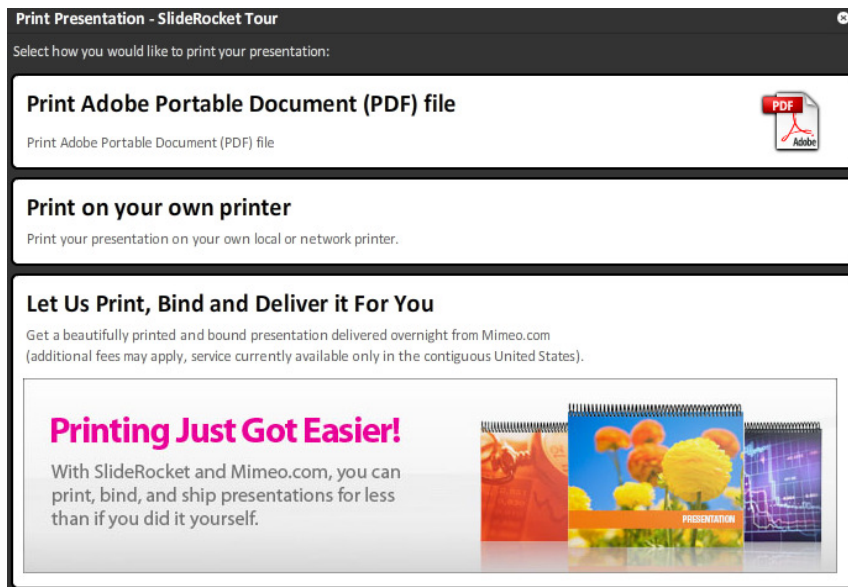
Print Presentation - SlideRocket Tour

Select how you would like to print your presentation:

Print Adobe Portable Document (PDF) file

Print Adobe Portable Document (PDF) file

PDF

Adobe

Print on your own printer

Print your presentation on your own local or network printer.

Let Us Print, Bind and Deliver it For You

Get a beautifully printed and bound presentation delivered overnight from Mimeo.com (additional fees may apply, service currently available only in the contiguous United States).

Printing Just Got Easier!

With SlideRocket and Mimeo.com, you can print, bind, and ship presentations for less than if you did it yourself.

PRESENTATION